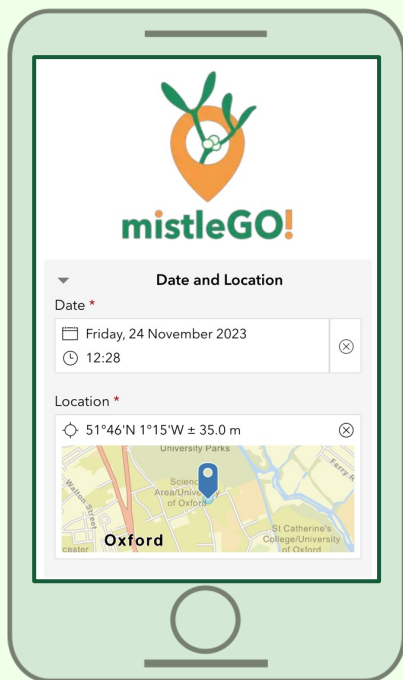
mistleGO!

Date and Location

Date *

Friday, 24 November 2023

12:28

Location *

51°46'N 1°15'W ± 35.0 m

University Parks

Science Area/University of Oxford

Walton Street

Ferry R

St Catherine's College/University of Oxford

cester

Oxford